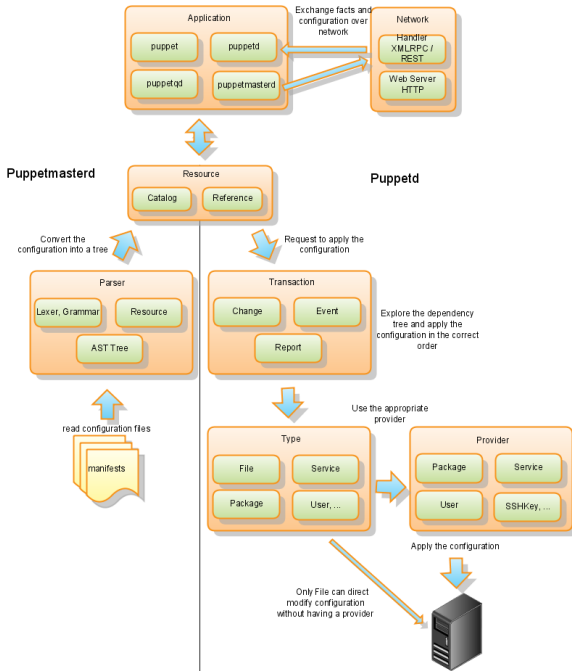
Application

puppet

puppetd

puppetqd

puppetmasterd

Exchange facts and configuration over network

Network

Handler XMLRPC / REST

Web Server HTTP

Puppetmasterd

Resource

Catalog

Reference

Puppetd

Convert the configuration into a tree

Request to apply the configuration

Parser

Lexer, Grammar

Resource

AST Tree

Transaction

Change

Event

Report

Explore the dependency tree and apply the configuration in the correct order

read configuration files

manifests

Use the appropriate provider

Type

File

Service

Package

User, ...

Provider

Package

Service

User

SSHKey, ...

Apply the configuration

Only File can direct modify configuration without having a provider